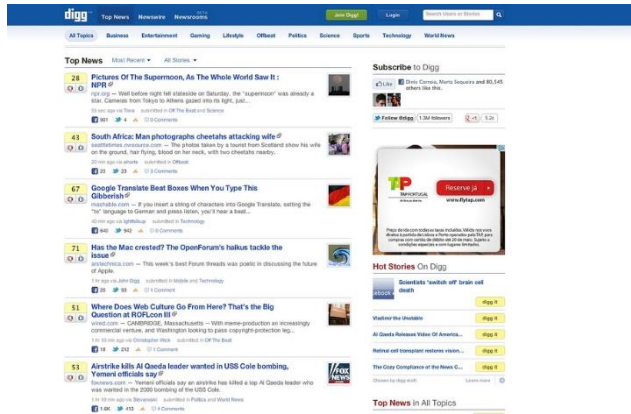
digg Top News Newswire Newsrooms BETA Join Digg! Login Search Users or Stories

All Topics Business Entertainment Gaming Lifestyle Offbeat Politics Science Sports Technology World News

Top News Most Recent ▾ All Stories ▾

28
Pictures Of The Supermoon, As The Whole World Saw It : NPR
npr.org — Well before night fell stateside on Saturday, the "supermoon" was already a star. Cameras from Tokyo to Athens gazed into its light, just...
55 min ago via Tiwa submitted in Off The Beat and Science
501 4 0 Comments

43
South Africa: Man photographs cheetahs attacking wife
seattletimes.nwsource.com — The photos taken by a tourist from Scotland show his wife on the ground, hair flying, blood on her neck, with two cheetahs nearby.
20 min ago via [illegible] submitted in Offbeat
23 23 3 Comments

67
Google Translate Beat Boxes When You Type This Gibberish
mashable.com — If you insert a string of characters into Google Translate, setting the "to" language to German and press listen, you'll hear a beat...
20 min ago via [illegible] submitted in Technology
642 642 0 Comments

71
Has the Mac crested? The OpenForum's haikus tackle the issue
arstechnica.com — This week's best Forum threads was poetic in discussing the future of Apple.
1 hr 10 min ago via John Digg submitted in Mobile and Technology
28 85 1 Comment

51
Where Does Web Culture Go From Here? That's the Big Question at ROFLcon III
wired.com — CAMBRIDGE, Massachusetts — With meme-production an increasingly commercial venture, and Washington looking to pass copyright-protection laws...
1 hr 18 min ago via Christopher Wick submitted in Off The Beat
13 212 1 Comment

51
Airstrike kills Al Qaeda leader wanted in USS Cole bombing, Yemeni officials say
foxnews.com — Yemeni officials say an airstrike has killed a top Al Qaeda leader who was wanted in the 2000 bombing of the USS Cole.
1 hr 25 min ago via Stevesaid submitted in Politics and World News
1.6K 413 4 Comments

Subscribe to Digg
Like Elvis Correia, Mario Sequeira and 80,545 others like this.
Follow @digg 1.3M followers +1 5.2k

TAP PORTUGAL Reserve já www.flytap.com

Hot Stories On Digg
Scientists 'switch off' brain cell death digg it
Vladimir the Unstable digg it
Al Qaeda Releases Video Of America... digg it
Retinal cell transplant restores vision... digg it
The Cozy Compliance of the News C... digg it
Chosen by digg staff Learn more

Top News in All Topics